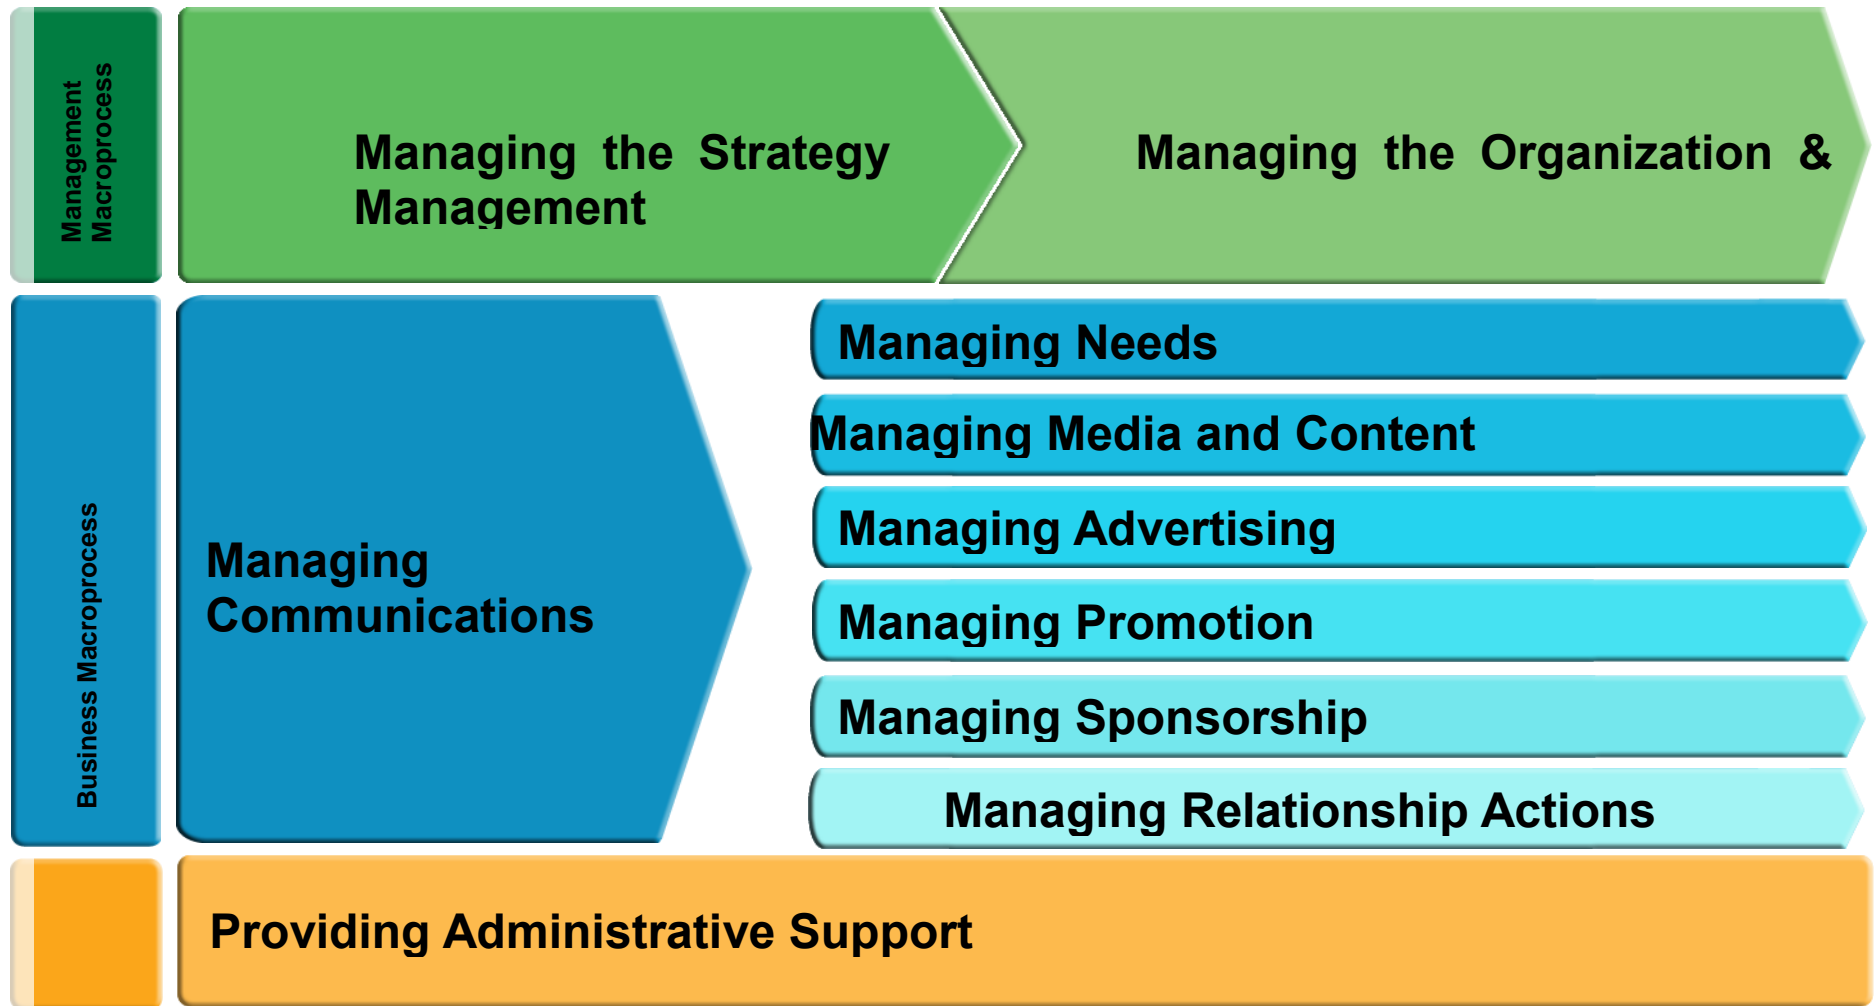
Management Macroprocess

Managing the Strategy Management

Managing the Organization &

Business Macroprocess

Managing Communications

Managing Needs

Managing Media and Content

Managing Advertising

Managing Promotion

Managing Sponsorship

Managing Relationship Actions

Providing Administrative Support